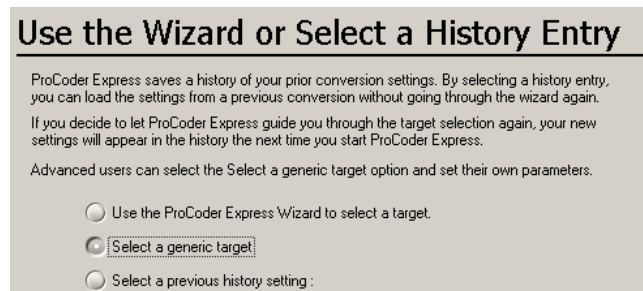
Use the Wizard or Select a History Entry

ProCoder Express saves a history of your prior conversion settings. By selecting a history entry, you can load the settings from a previous conversion without going through the wizard again.

If you decide to let ProCoder Express guide you through the target selection again, your new settings will appear in the history the next time you start ProCoder Express.

Advanced users can select the Select a generic target option and set their own parameters.

Use the ProCoder Express Wizard to select a target.

Select a generic target

Select a previous history setting :